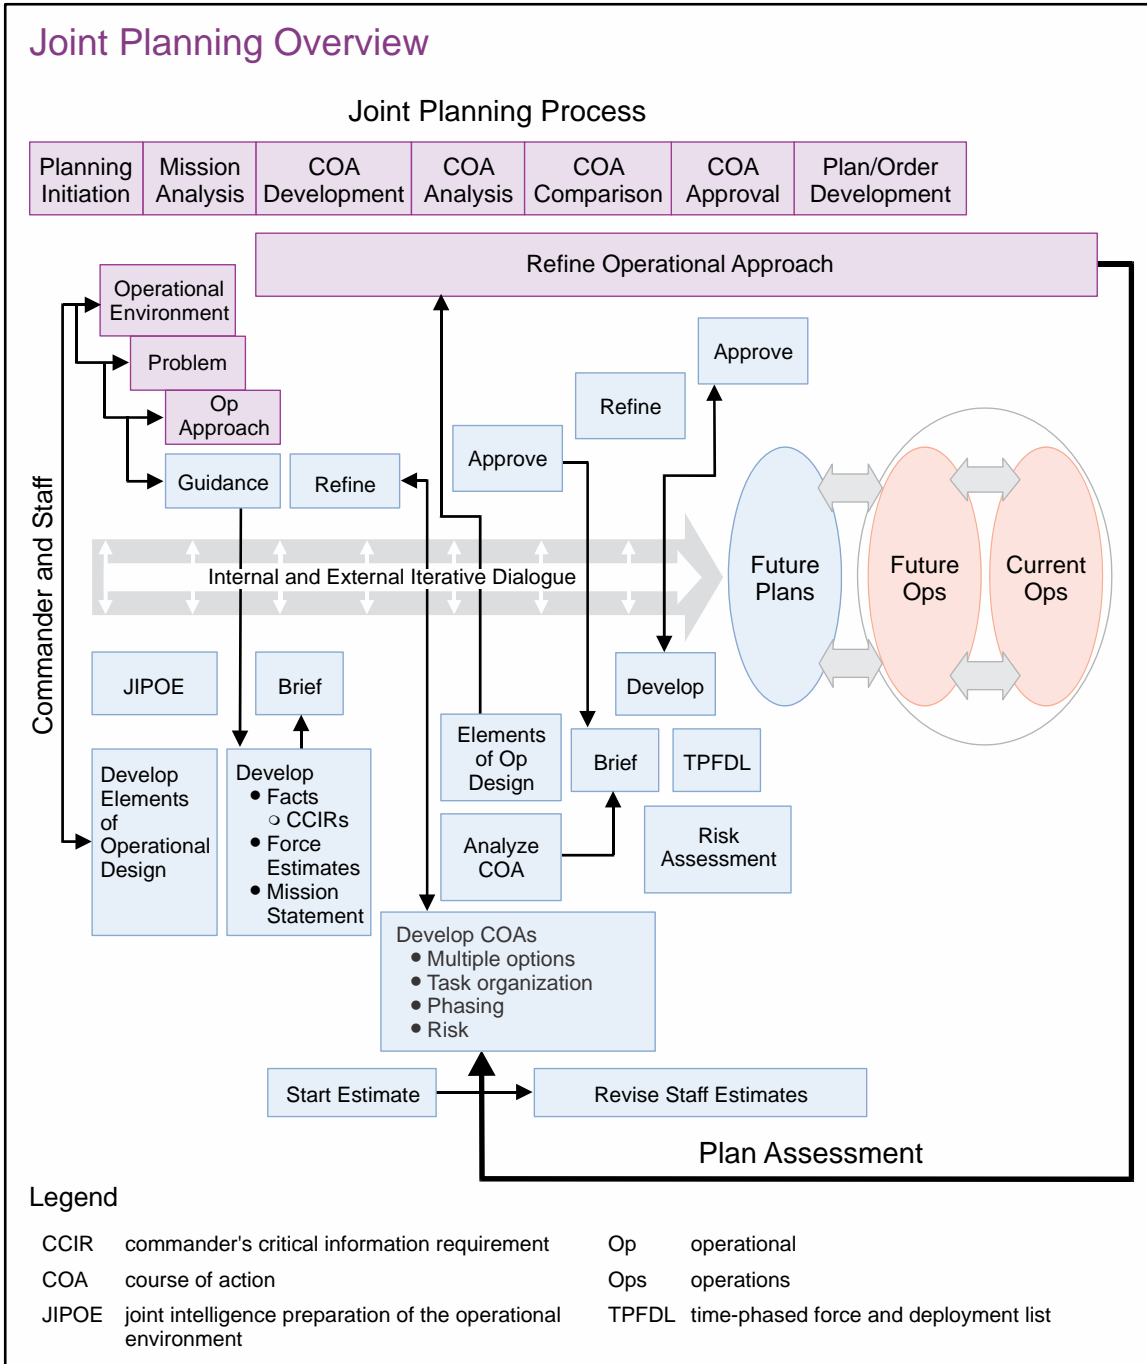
Joint Planning Overview

Joint Planning Process

| Planning Initiation | Mission Analysis | COA Development | COA Analysis | COA Comparison | COA Approval | Plan/Order Development |
|---|---|---|---|---|---|---|

Refine Operational Approach

Commander and Staff

Operational Environment

Problem

Op Approach

Guidance

Refine

Approve

Refine

Approve

Internal and External Iterative Dialogue

Future Plans

Future Ops

Current Ops

JIPOE

Brief

Develop

Elements of Op Design

Brief

TPFDL

Develop Elements of Operational Design

Develop
• Facts
○ CCIRs
• Force Estimates
• Mission Statement

Analyze COA

Risk Assessment

Develop COAs
• Multiple options
• Task organization
• Phasing
• Risk

Start Estimate

Revise Staff Estimates

Plan Assessment

Legend

| | | | |
|---|---|---|---|
| CCIR | commander's critical information requirement | Op | operational |
| COA | course of action | Ops | operations |
| JIPOE | joint intelligence preparation of the operational environment | TPFDL | time-phased force and deployment list |